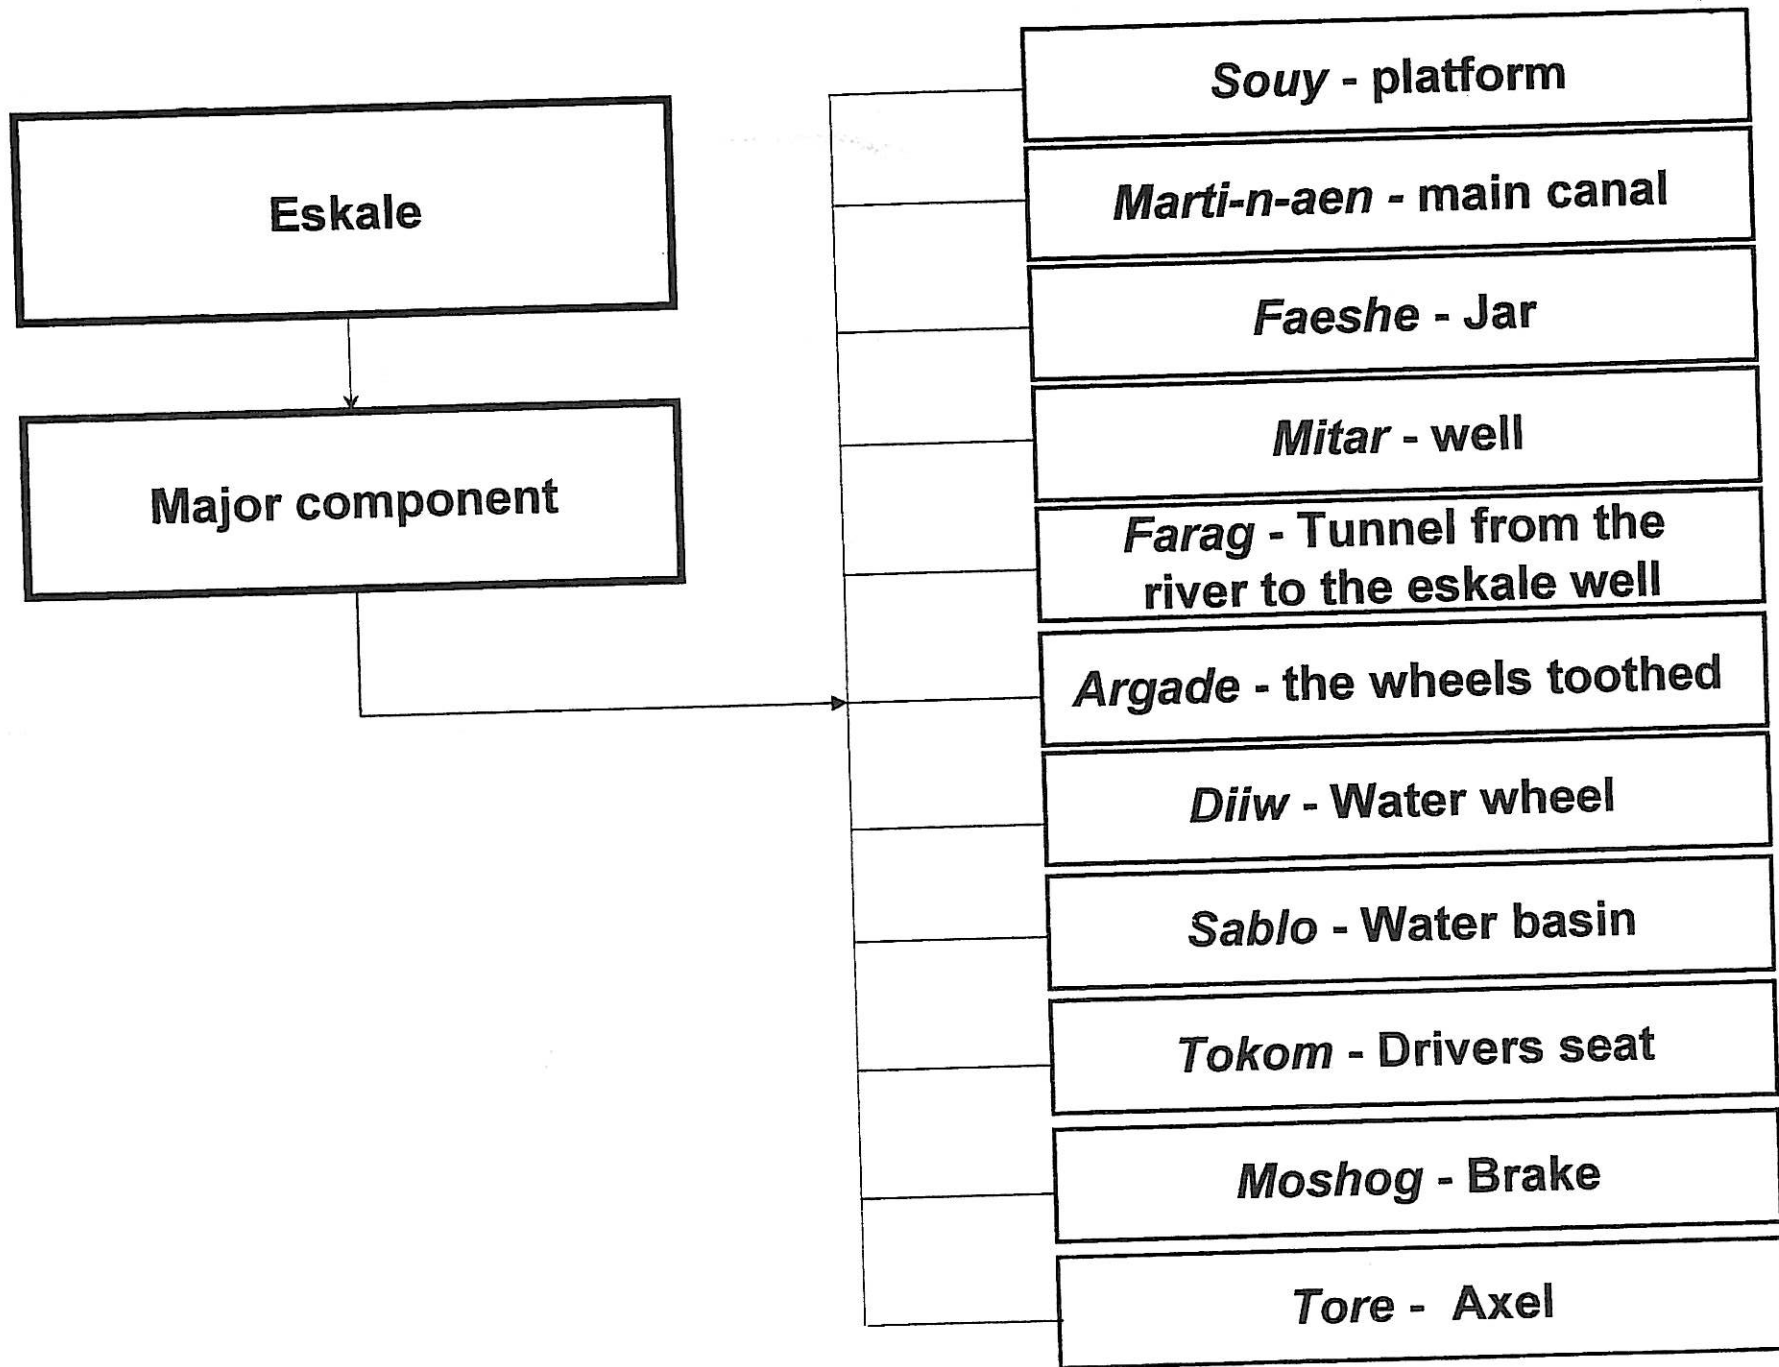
Eskale

Major component

Souy - platform

Marti-n-aen - main canal

Faeshe - Jar

Mitar - well

Farag - Tunnel from the river to the eskale well

Argade - the wheels toothed

Diiw - Water wheel

Sablo - Water basin

Tokom - Drivers seat

Moshog - Brake

Tore - Axel